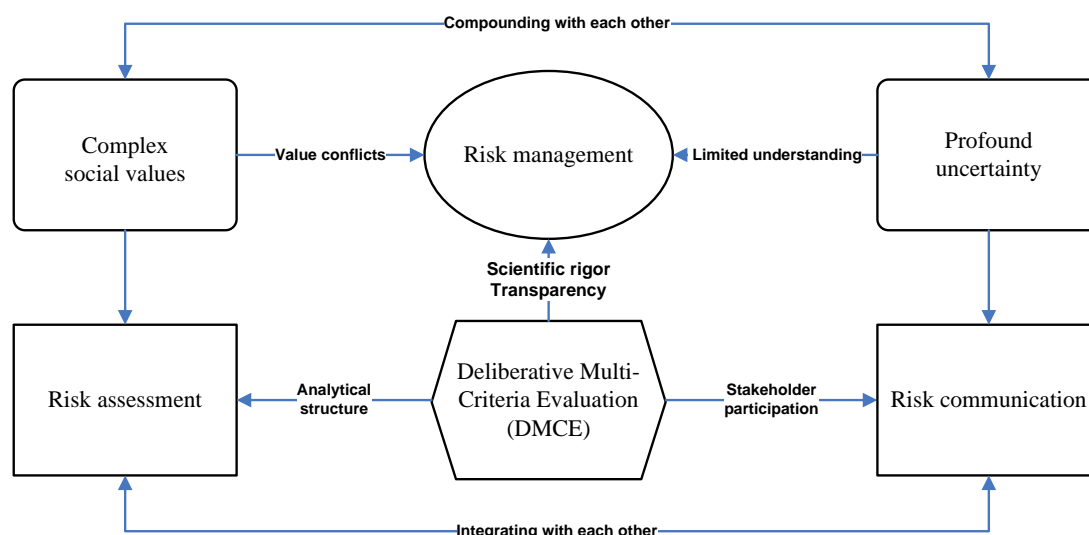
Compounding with each other

Complex social values

Value conflicts

Risk management

Limited understanding

Profound uncertainty

Scientific rigor
Transparency

Risk assessment

Analytical structure

Deliberative Multi-Criteria Evaluation (DMCE)

Stakeholder participation

Risk communication

Integrating with each other